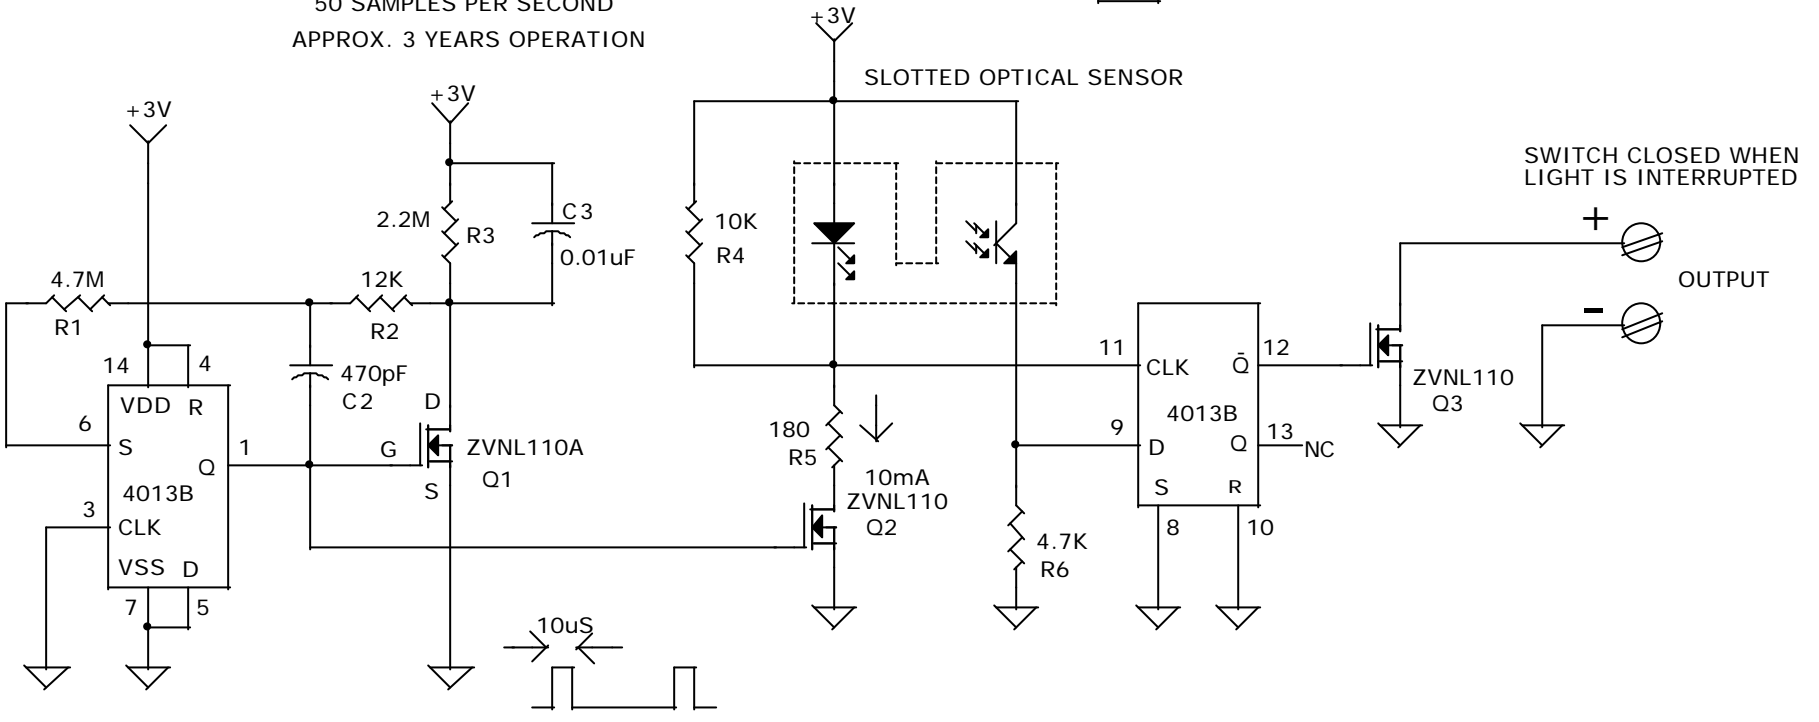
50 SAMPLES PER SECOND
APPROX. 3 YEARS OPERATION

+3V
SLOTTED OPTICAL SENSOR

+3V
+3V

SWITCH CLOSED WHEN LIGHT IS INTERRUPTED

2.2M
R3
C3
0.01uF
10K
R4
+
OUTPUT
-

4.7M
R1
12K
R2

14
4
VDD
R
6
S
Q
1
4013B
3
CLK
VSS
D
7
5

470pF
C2
D
G
ZVNL110A
Q1
S

180
R5
10mA
ZVNL110
Q2

4.7K
R6

11
CLK
$\bar{Q}$
12
4013B
9
D
Q
13
NC
S
R
8
10

ZVNL110
Q3

10uS